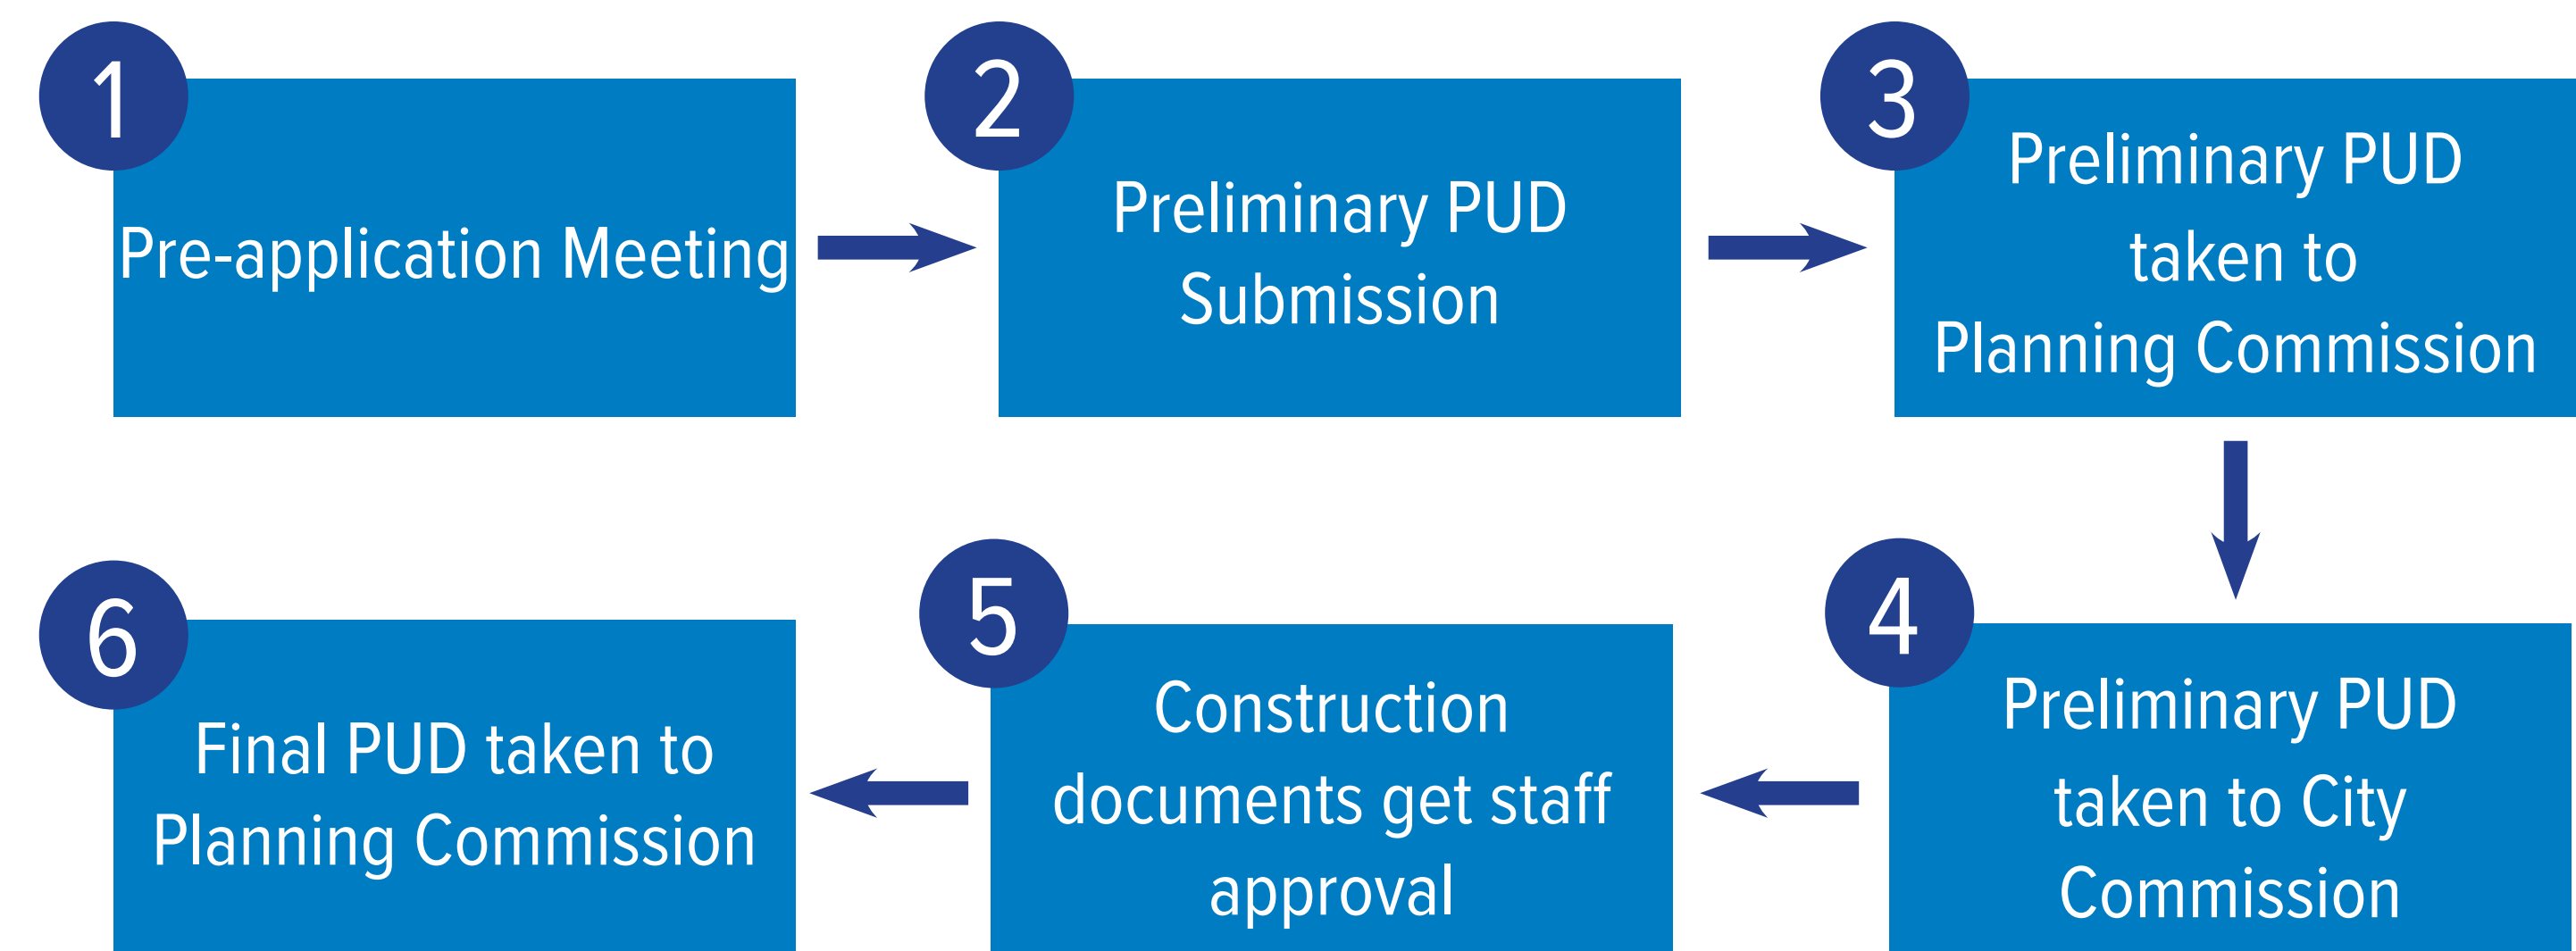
1
Pre-application Meeting

2
Preliminary PUD Submission

3
Preliminary PUD taken to Planning Commission

4
Preliminary PUD taken to City Commission

5
Construction documents get staff approval

6
Final PUD taken to Planning Commission